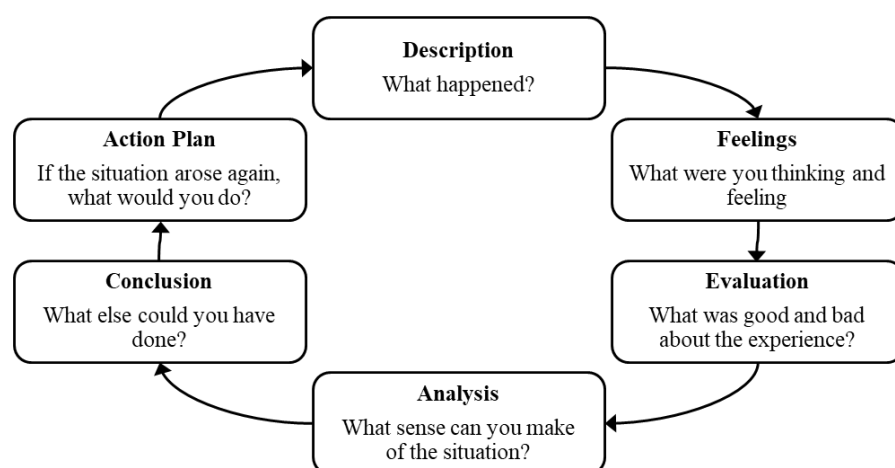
**Description**
What happened?

**Feelings**
What were you thinking and feeling

**Evaluation**
What was good and bad about the experience?

**Analysis**
What sense can you make of the situation?

**Conclusion**
What else could you have done?

**Action Plan**
If the situation arose again, what would you do?